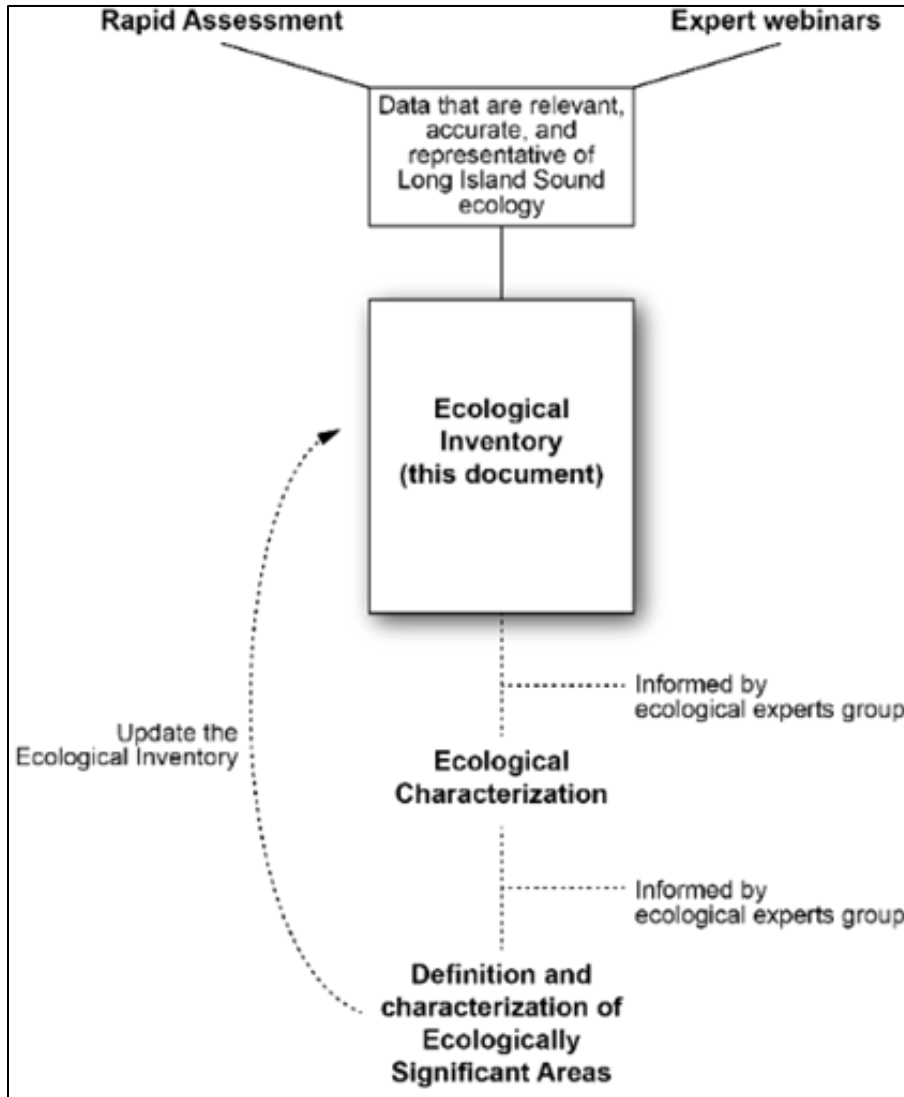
Rapid Assessment

Expert webinars

Data that are relevant, accurate, and representative of Long Island Sound ecology

Ecological Inventory (this document)

Informed by ecological experts group

Update the Ecological Inventory

Ecological Characterization

Informed by ecological experts group

Definition and characterization of Ecologically Significant Areas